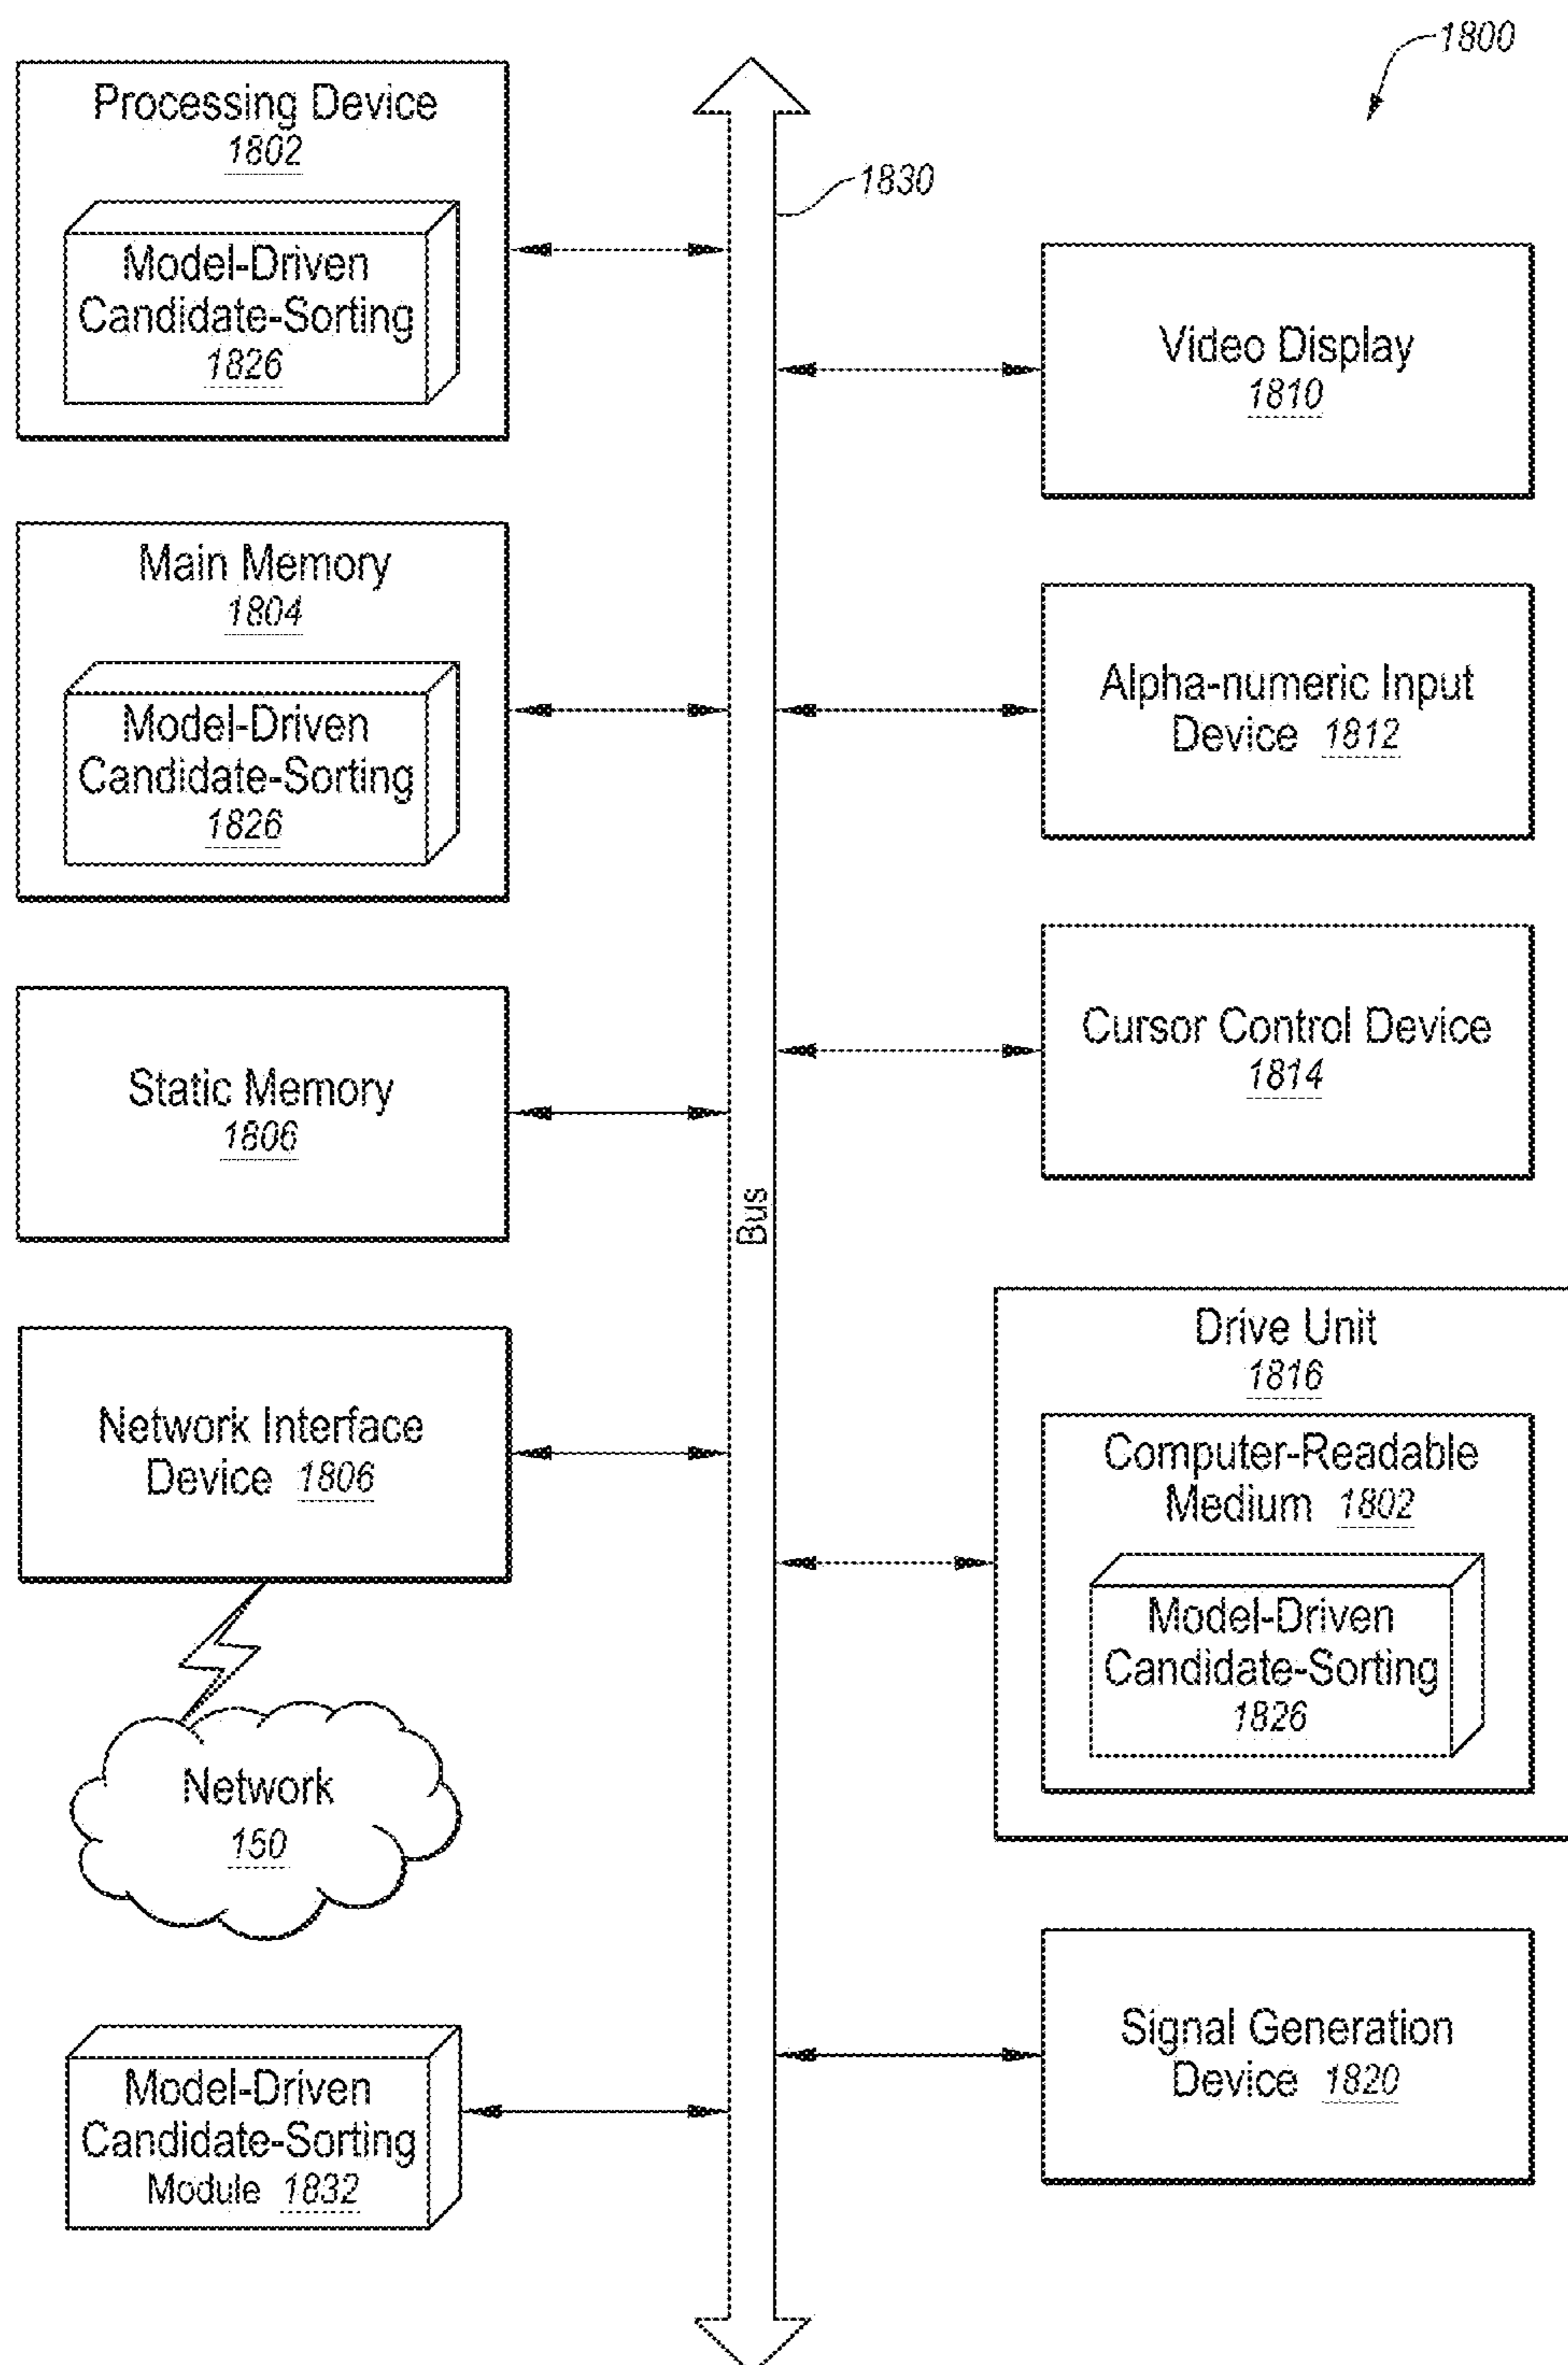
1800

Processing Device
1802

Model-Driven Candidate-Sorting
1826

1830

Video Display
1810

Main Memory
1804

Model-Driven Candidate-Sorting
1826

Alpha-numeric Input Device 1812

Static Memory
1806

Cursor Control Device
1814

Bus

Network Interface Device 1806

Drive Unit
1816

Computer-Readable Medium 1802

Model-Driven Candidate-Sorting
1826

Network
150

Model-Driven Candidate-Sorting Module 1832

Signal Generation Device 1820